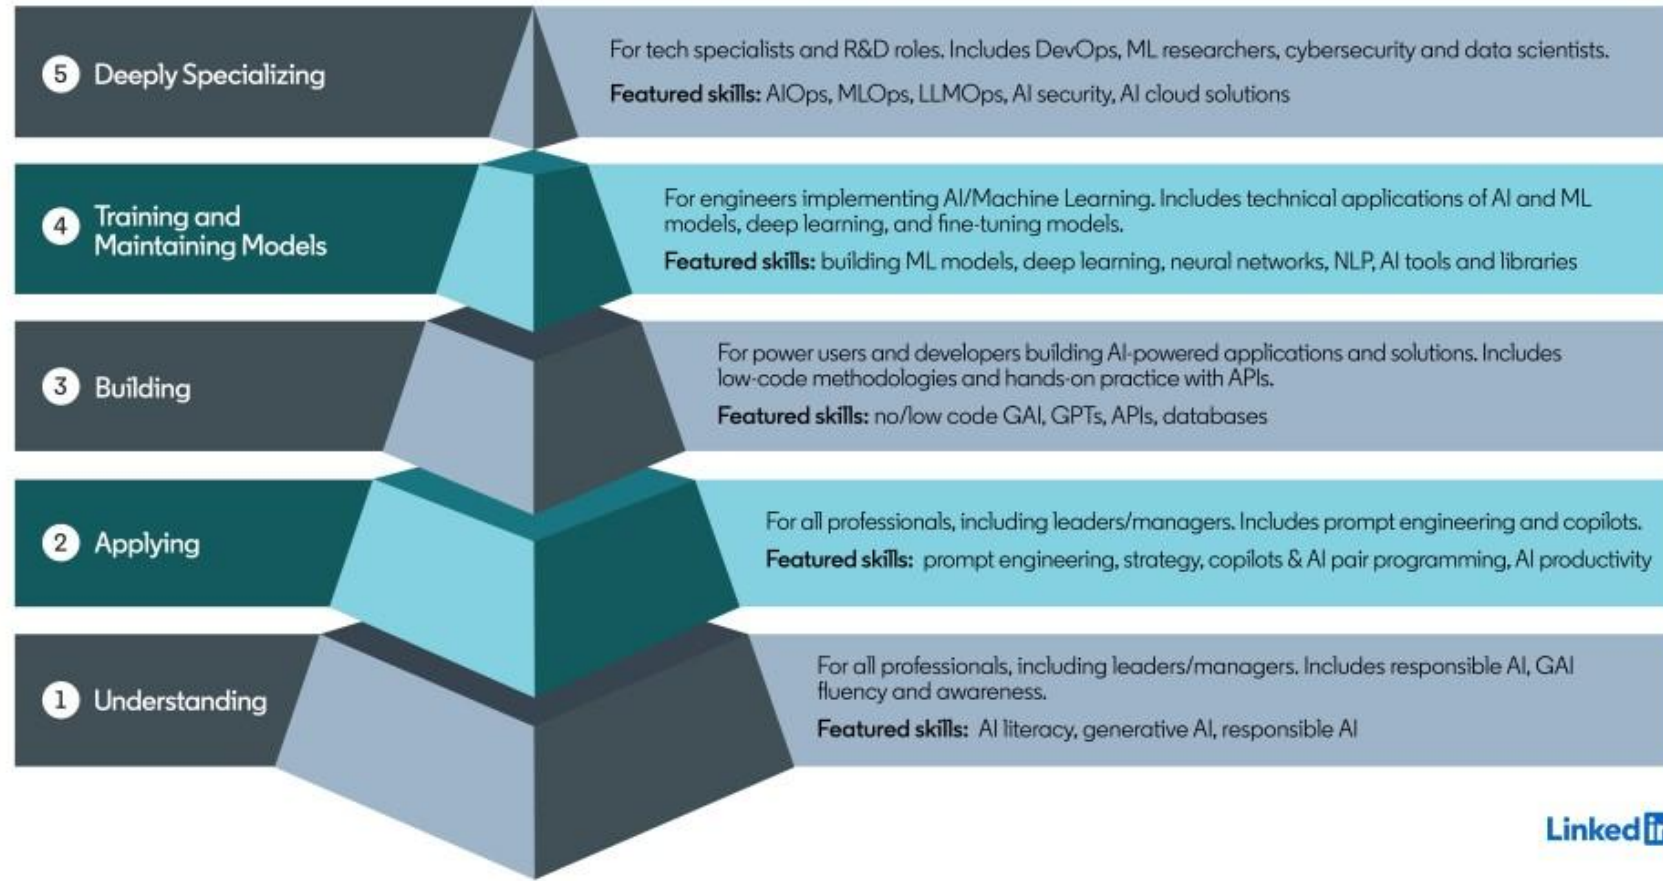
5 Deeply Specializing

For tech specialists and R&D roles. Includes DevOps, ML researchers, cybersecurity and data scientists.

**Featured skills:** AIOps, MLOps, LLMOps, AI security, AI cloud solutions

4 Training and Maintaining Models

For engineers implementing AI/Machine Learning. Includes technical applications of AI and ML models, deep learning, and fine-tuning models.

**Featured skills:** building ML models, deep learning, neural networks, NLP, AI tools and libraries

3 Building

For power users and developers building AI-powered applications and solutions. Includes low-code methodologies and hands-on practice with APIs.

**Featured skills:** no/low code GAI, GPTs, APIs, databases

2 Applying

For all professionals, including leaders/managers. Includes prompt engineering and copilots.

**Featured skills:** prompt engineering, strategy, copilots & AI pair programming, AI productivity

1 Understanding

For all professionals, including leaders/managers. Includes responsible AI, GAI fluency and awareness.

**Featured skills:** AI literacy, generative AI, responsible AI

Linked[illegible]